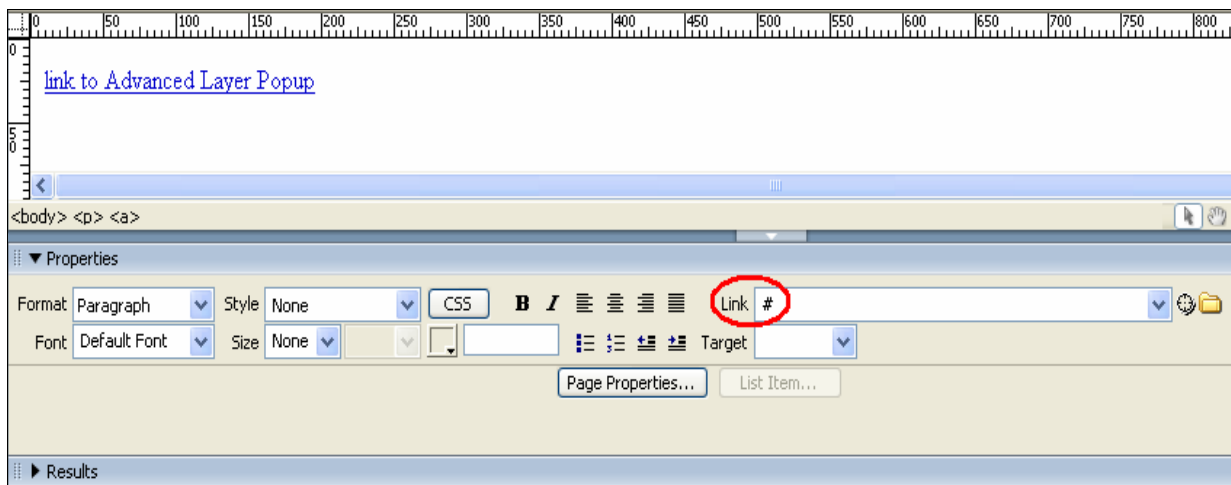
0 50 100 150 200 250 300 350 400 450 500 550 600 650 700 750 800

0

50

link to Advanced Layer Popup

<body> <p> <a>

▼ Properties

Format Paragraph Style None CSS **B** *I* Link #

Font Default Font Size None Target

Page Properties... List Item...

▶ Results